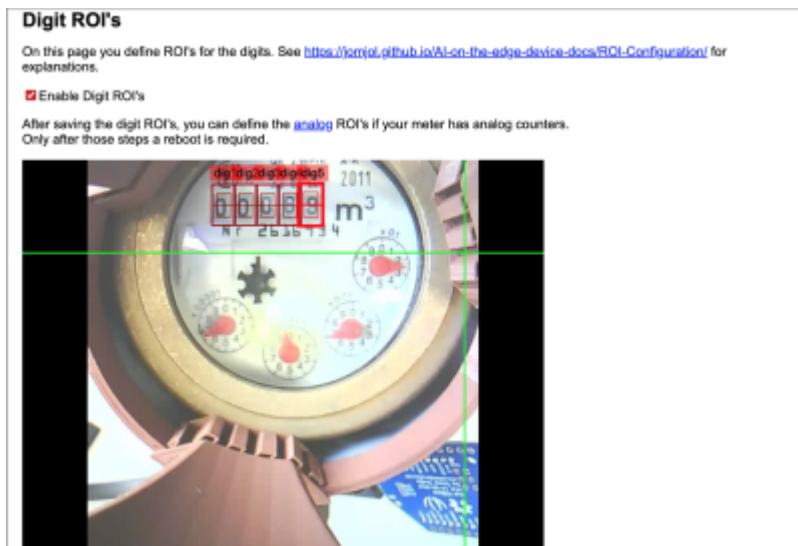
Digit ROI's

On this page you define ROI's for the digits. See https://jomjol.github.io/AI-on-the-edge-device-docs/ROI-Configuration/ for explanations.

Enable Digit ROI's

After saving the digit ROI's, you can define the analog ROI's if your meter has analog counters. Only after those steps a reboot is required.

dig1 dig2 dig3 dig4 dig5

2011

0 0 0 8 9

$m^3$

Nr 2636134